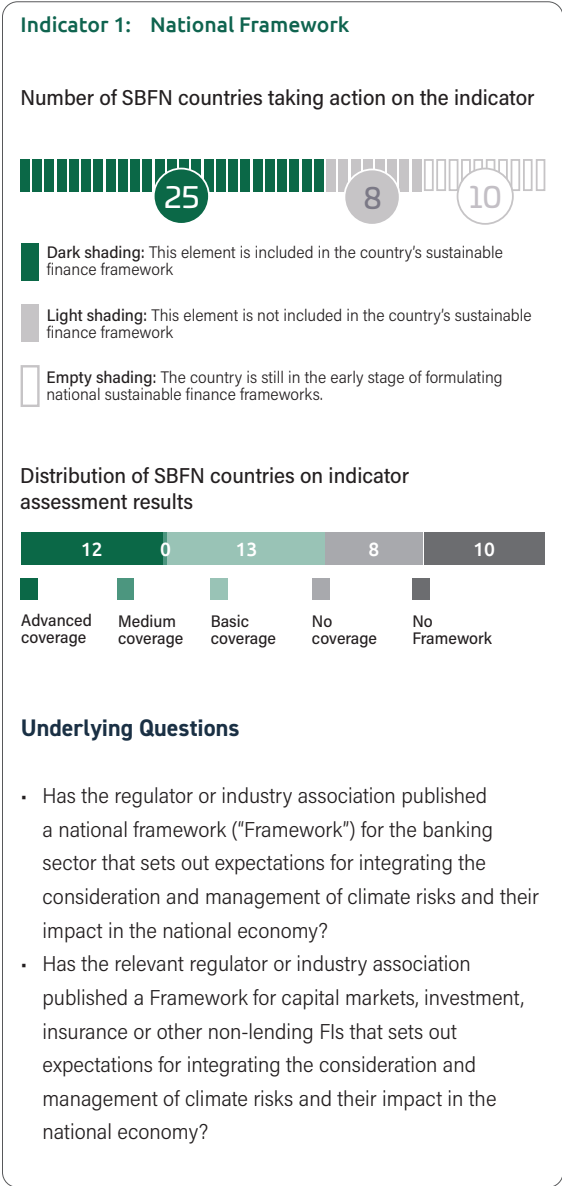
Indicator 1: National Framework

Number of SBFN countries taking action on the indicator

25

8

10

**Dark shading:** This element is included in the country's sustainable finance framework

**Light shading:** This element is not included in the country's sustainable finance framework

**Empty shading:** The country is still in the early stage of formulating national sustainable finance frameworks.

Distribution of SBFN countries on indicator assessment results

12 0 13 8 10

Advanced coverage

Medium coverage

Basic coverage

No coverage

No Framework

**Underlying Questions**

- Has the regulator or industry association published a national framework ("Framework") for the banking sector that sets out expectations for integrating the consideration and management of climate risks and their impact in the national economy?
- Has the relevant regulator or industry association published a Framework for capital markets, investment, insurance or other non-lending FIs that sets out expectations for integrating the consideration and management of climate risks and their impact in the national economy?